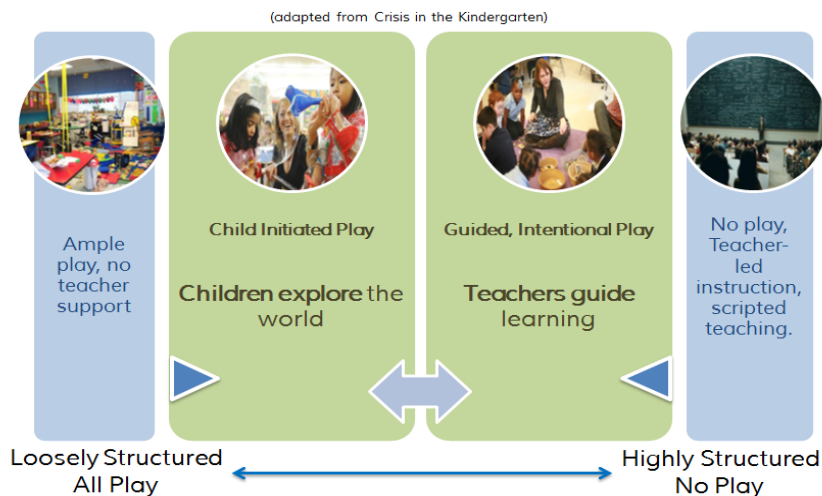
(adapted from Crisis in the Kindergarten)

Ample play, no teacher support

Child Initiated Play

Children explore the world

Guided, Intentional Play

Teachers guide learning

No play, Teacher-led instruction, scripted teaching.

Loosely Structured All Play

Highly Structured No Play